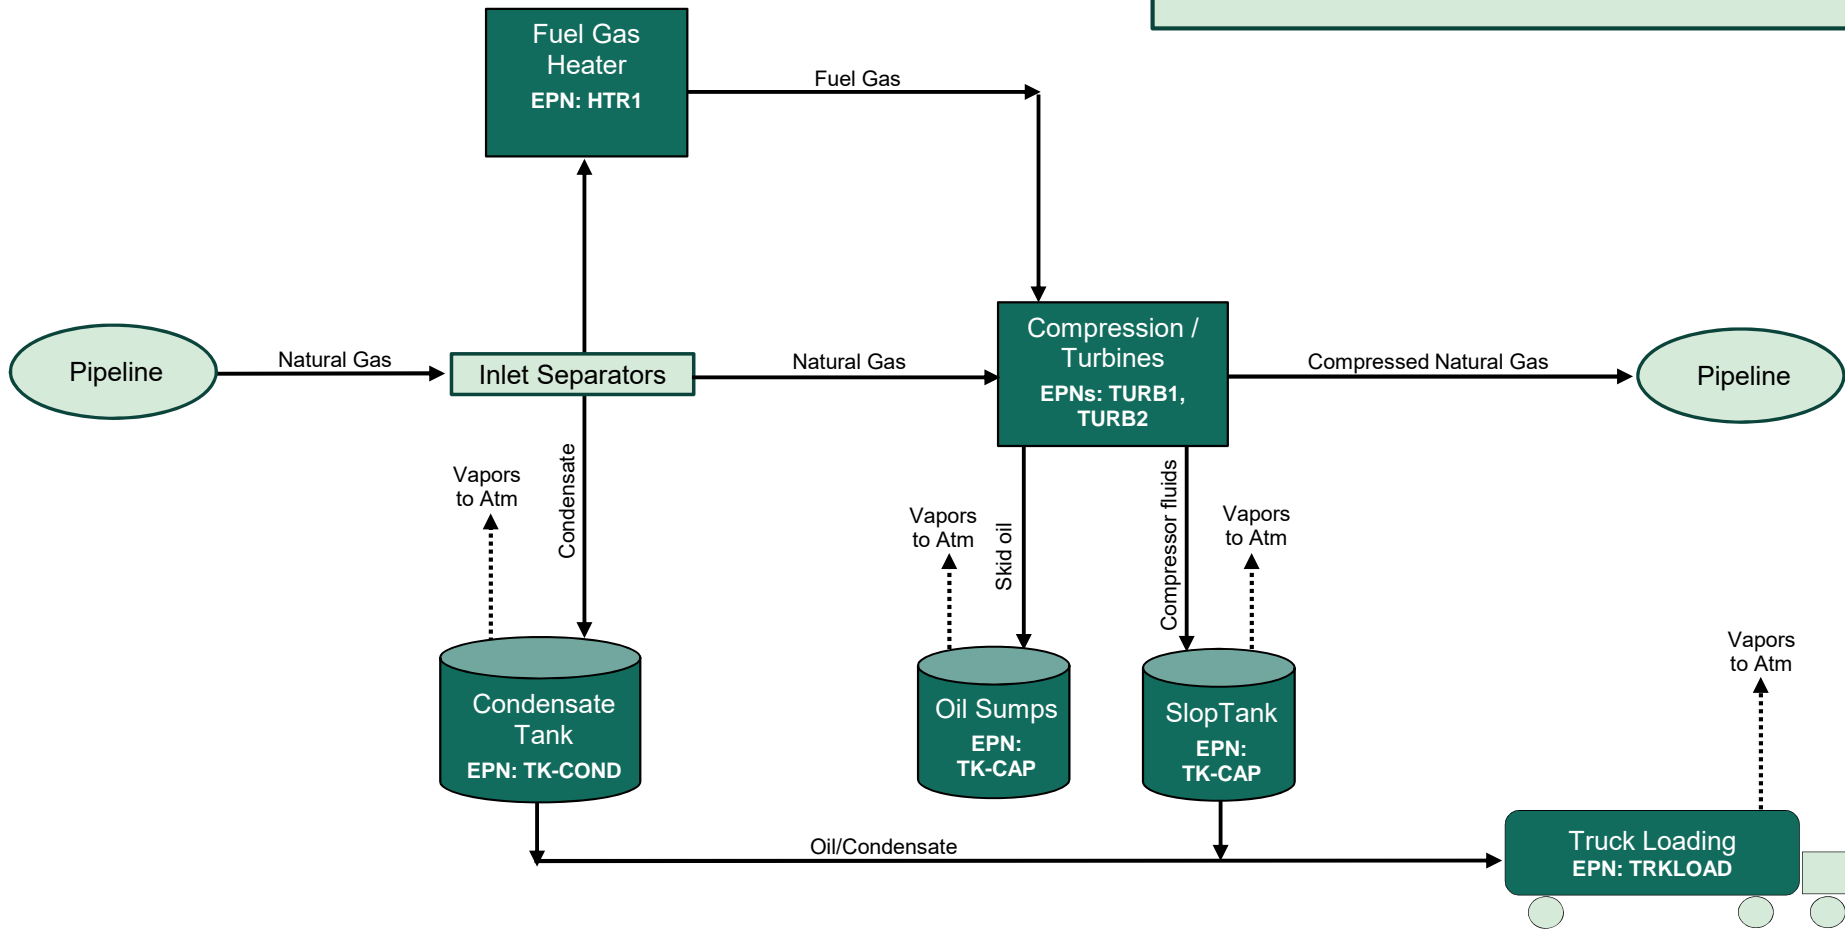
Fuel Gas Heater
EPN: HTR1

Fuel Gas

Pipeline

Natural Gas

Inlet Separators

Natural Gas

Compression / Turbines
EPNs: TURB1, TURB2

Compressed Natural Gas

Pipeline

Vapors to Atm

Condensate

Vapors to Atm

Skid oil

Compressor fluids

Vapors to Atm

Vapors to Atm

Condensate Tank
EPN: TK-COND

Oil Sumps
EPN: TK-CAP

SlopTank
EPN: TK-CAP

Oil/Condensate

Truck Loading
EPN: TRKLOAD